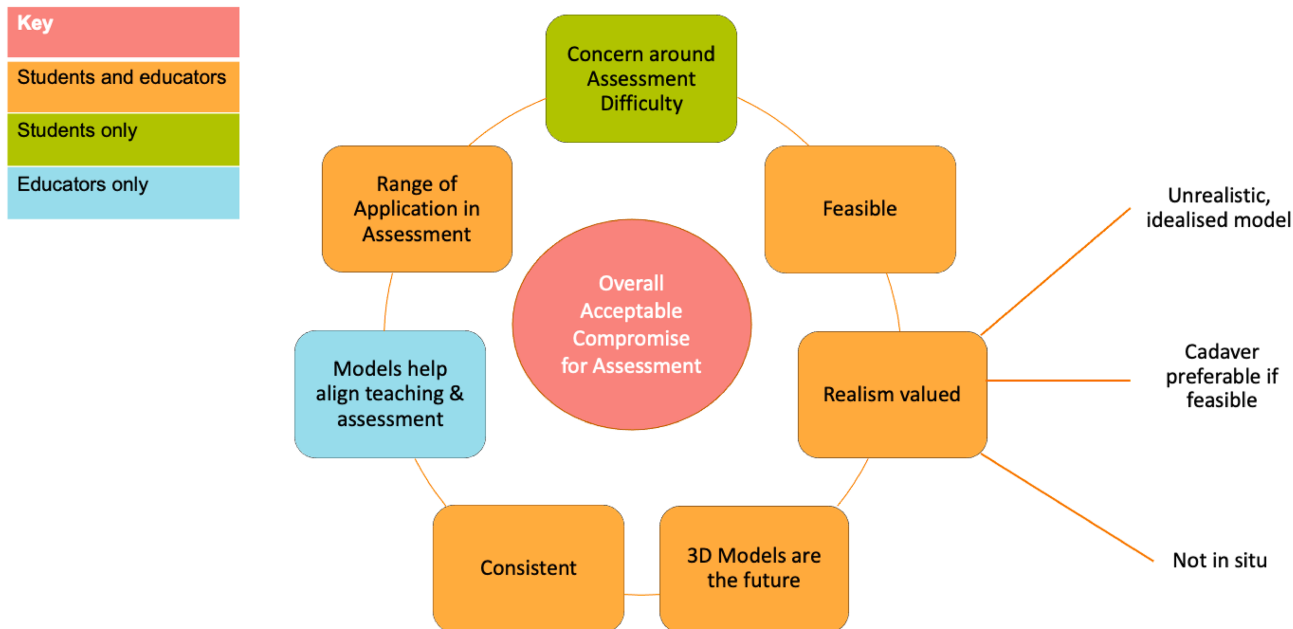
Key
Students and educators
Students only
Educators only

Concern around Assessment Difficulty

Feasible

Unrealistic, idealised model

Range of Application in Assessment

Overall Acceptable Compromise for Assessment

Realism valued

Cadaver preferable if feasible

Models help align teaching & assessment

Not in situ

Consistent

3D Models are the future